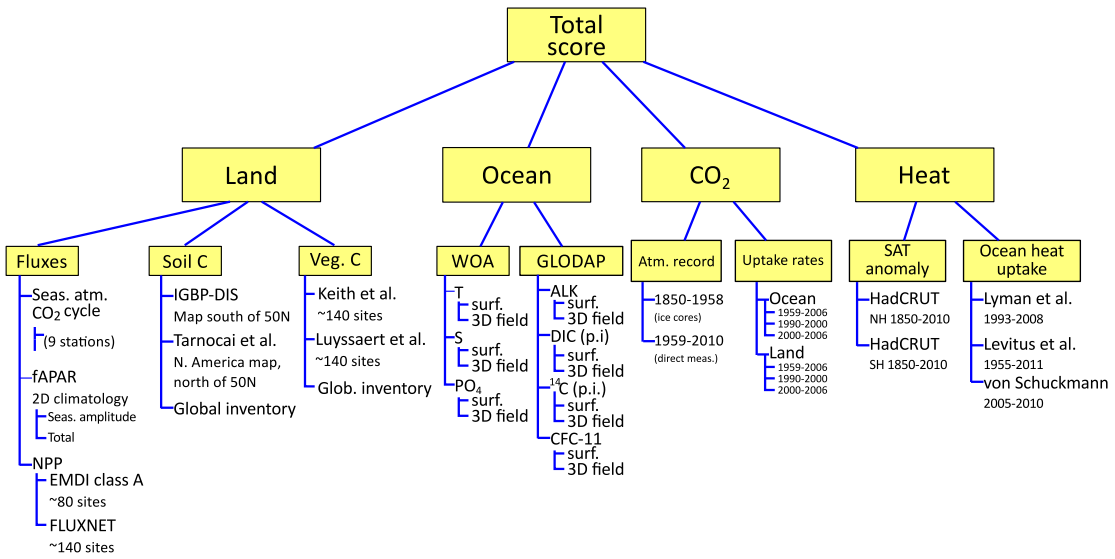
Total score

Land

Ocean

$CO_2$

Heat

Fluxes

Seas. atm. $CO_2$ cycle

(9 stations)

fAPAR

2D climatology

Seas. amplitude

Total

NPP

EMDI class A

~80 sites

FLUXNET

~140 sites

Soil C

IGBP-DIS

Map south of 50N

Tarnocai et al.

N. America map, north of 50N

Global inventory

Veg. C

Keith et al.

~140 sites

Luyssaert et al.

~140 sites

Glob. inventory

WOA

T

surf.

3D field

S

surf.

3D field

$PO_4$

surf.

3D field

GLODAP

ALK

surf.

3D field

DIC (p.i)

surf.

3D field

$^{14}C$ (p.i.)

surf.

3D field

CFC-11

surf.

3D field

Atm. record

1850-1958

(ice cores)

1959-2010

(direct meas.)

Uptake rates

Ocean

1959-2006

1990-2000

2000-2006

Land

1959-2006

1990-2000

2000-2006

SAT anomaly

HadCRUT

NH 1850-2010

HadCRUT

SH 1850-2010

Ocean heat uptake

Lyman et al.

1993-2008

Levitus et al.

1955-2011

von Schuckmann

2005-2010